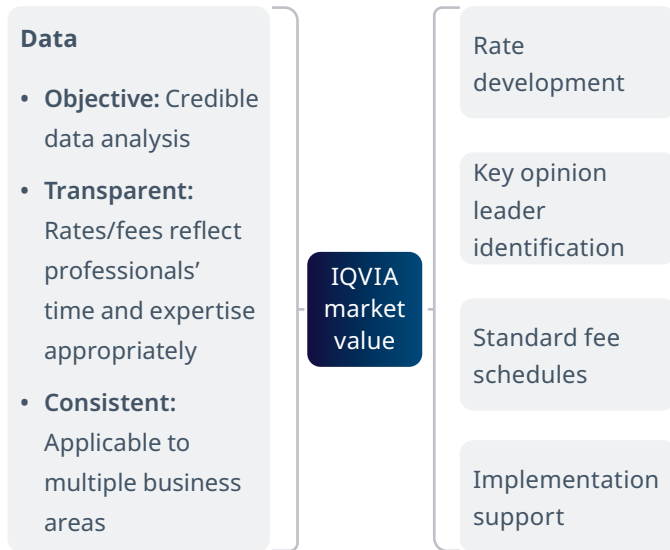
**Data**

- **Objective:** Credible data analysis
- **Transparent:** Rates/fees reflect professionals' time and expertise appropriately
- **Consistent:** Applicable to multiple business areas

IQVIA market value

Rate development

Key opinion leader identification

Standard fee schedules

Implementation support